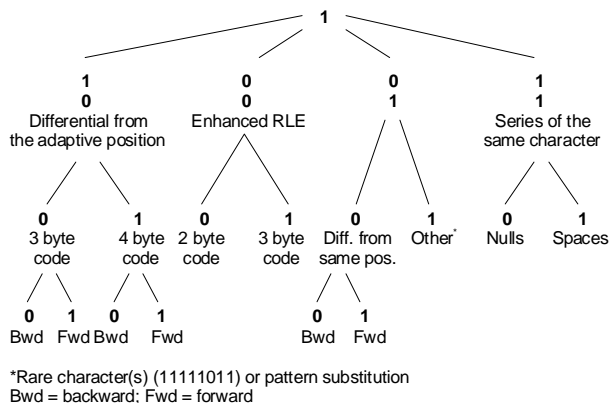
1

1
0
Differential from the adaptive position

0
0
Enhanced RLE

0
1

1
1
Series of the same character

0
3 byte code

1
4 byte code

0
2 byte code

1
3 byte code

0
Diff. from same pos.

1
Other*

0
Nulls

1
Spaces

0
Bwd

1
Fwd

0
Bwd

1
Fwd

0
Bwd

1
Fwd

*Rare character(s) (11111011) or pattern substitution
Bwd = backward: Fwd = forward